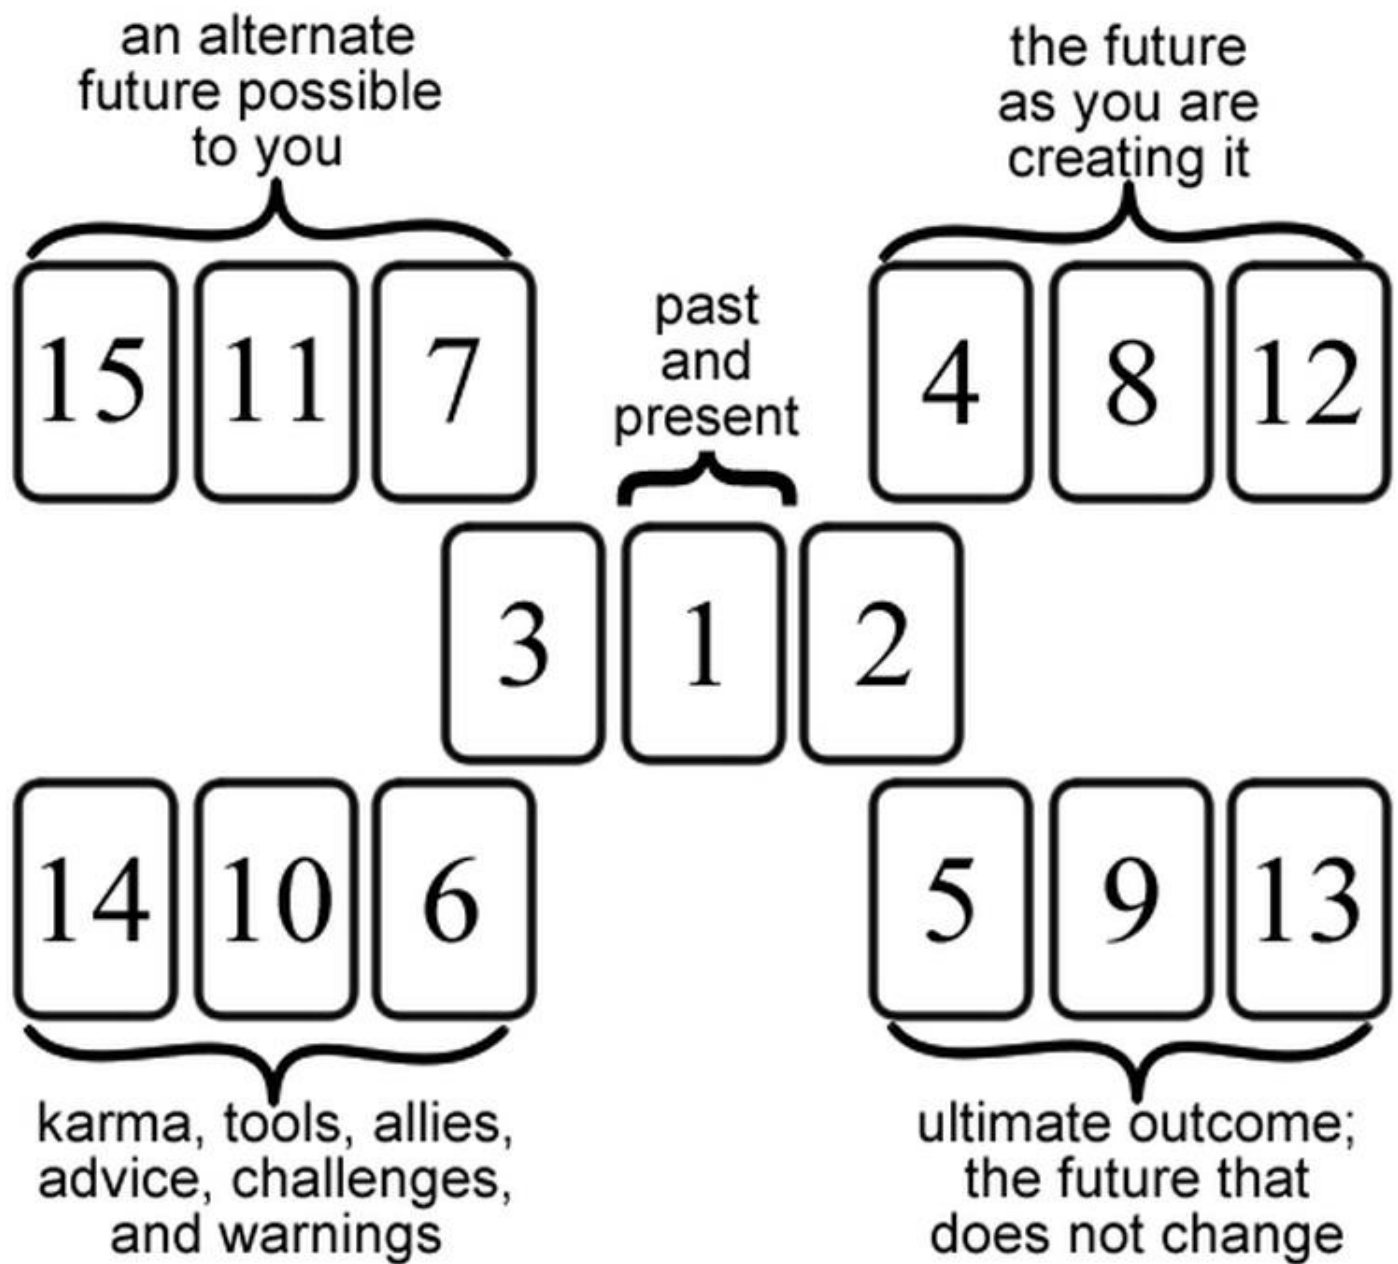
an alternate future possible to you

the future as you are creating it

15 11 7

past and present

4 8 12

3 1 2

14 10 6

5 9 13

karma, tools, allies, advice, challenges, and warnings

ultimate outcome; the future that does not change